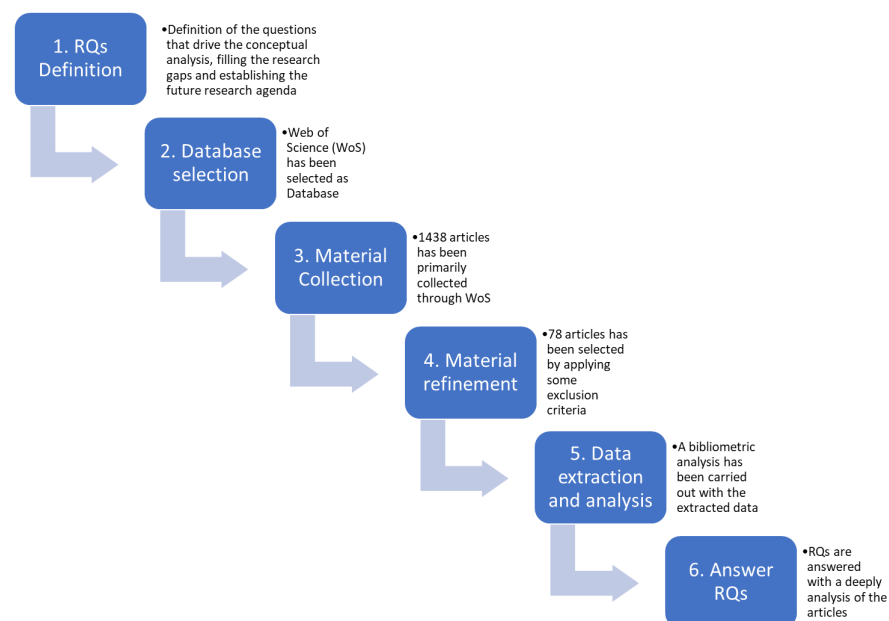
1. RQs Definition

•Definition of the questions that drive the conceptual analysis, filling the research gaps and establishing the future research agenda

2. Database selection

•Web of Science (WoS) has been selected as Database

3. Material Collection

•1438 articles has been primarily collected through WoS

4. Material refinement

•78 articles has been selected by applying some exclusion criteria

5. Data extraction and analysis

•A bibliometric analysis has been carried out with the extracted data

6. Answer RQs

•RQs are answered with a deeply analysis of the articles